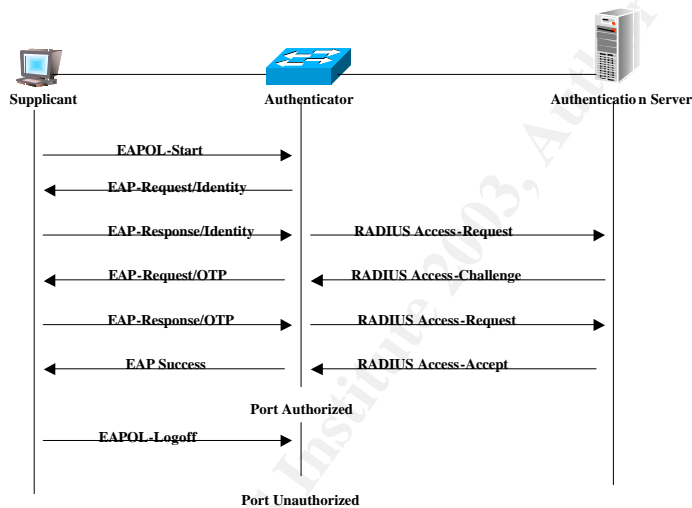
Supplicant

Authenticator

Authenticatio n Server

EAPOL-Start

EAP-Request/Identity

EAP-Response/Identity

RADIUS Access-Request

EAP-Request/OTP

RADIUS Access-Challenge

EAP-Response/OTP

RADIUS Access-Request

EAP Success

RADIUS Access-Accept

Port Authorized

EAPOL-Logoff

Port Unauthorized

© SANS Institute 2003, Author